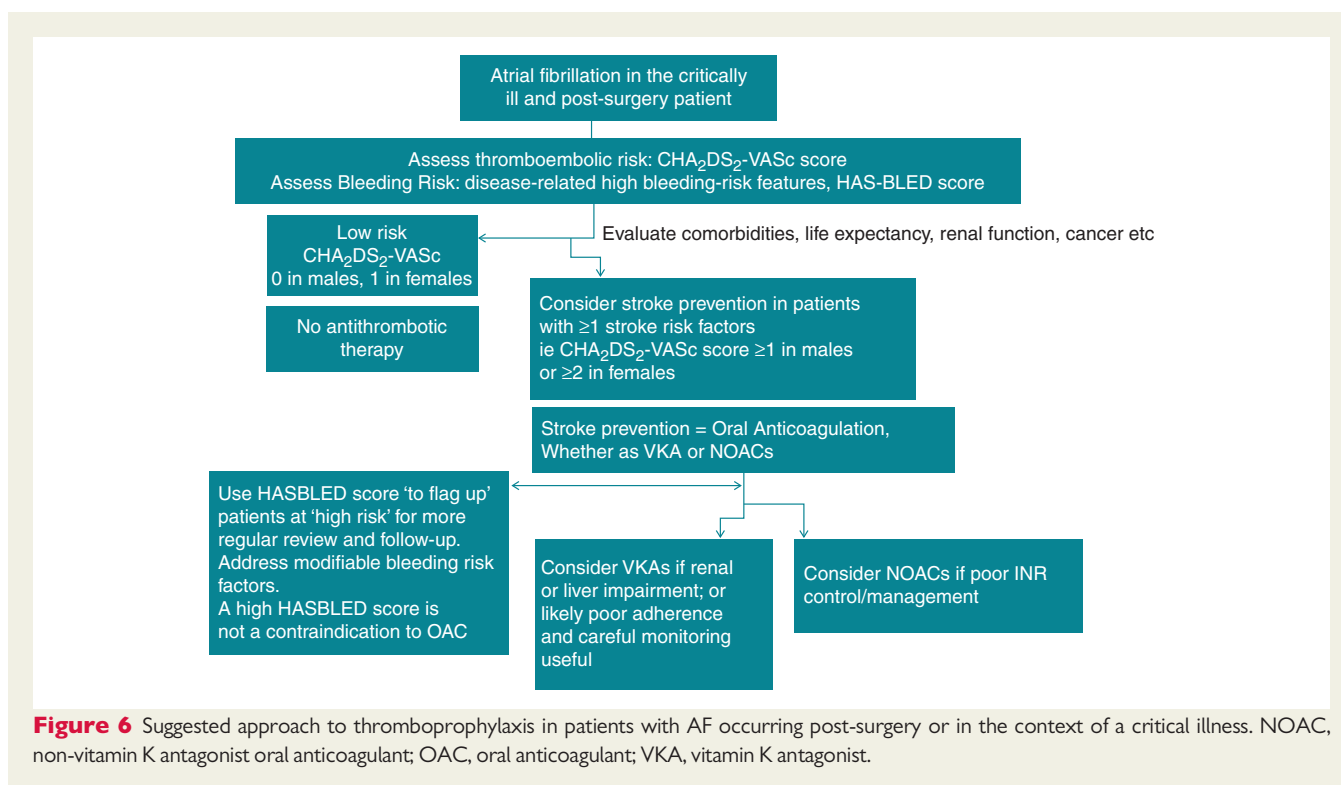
Atrial fibrillation in the critically ill and post-surgery patient

Assess thromboembolic risk: $CHA_2DS_2$-VASc score
Assess Bleeding Risk: disease-related high bleeding-risk features, HAS-BLED score

Low risk
$CHA_2DS_2$-VASc
0 in males, 1 in females

Evaluate comorbidities, life expectancy, renal function, cancer etc

No antithrombotic therapy

Consider stroke prevention in patients with ≥1 stroke risk factors
ie $CHA_2DS_2$-VASc score ≥1 in males or ≥2 in females

Stroke prevention = Oral Anticoagulation, Whether as VKA or NOACs

Use HASBLED score 'to flag up' patients at 'high risk' for more regular review and follow-up.
Address modifiable bleeding risk factors.
A high HASBLED score is not a contraindication to OAC

Consider VKAs if renal or liver impairment; or likely poor adherence and careful monitoring useful

Consider NOACs if poor INR control/management

Figure 6 Suggested approach to thromboprophylaxis in patients with AF occurring post-surgery or in the context of a critical illness. NOAC, non-vitamin K antagonist oral anticoagulant; OAC, oral anticoagulant; VKA, vitamin K antagonist.